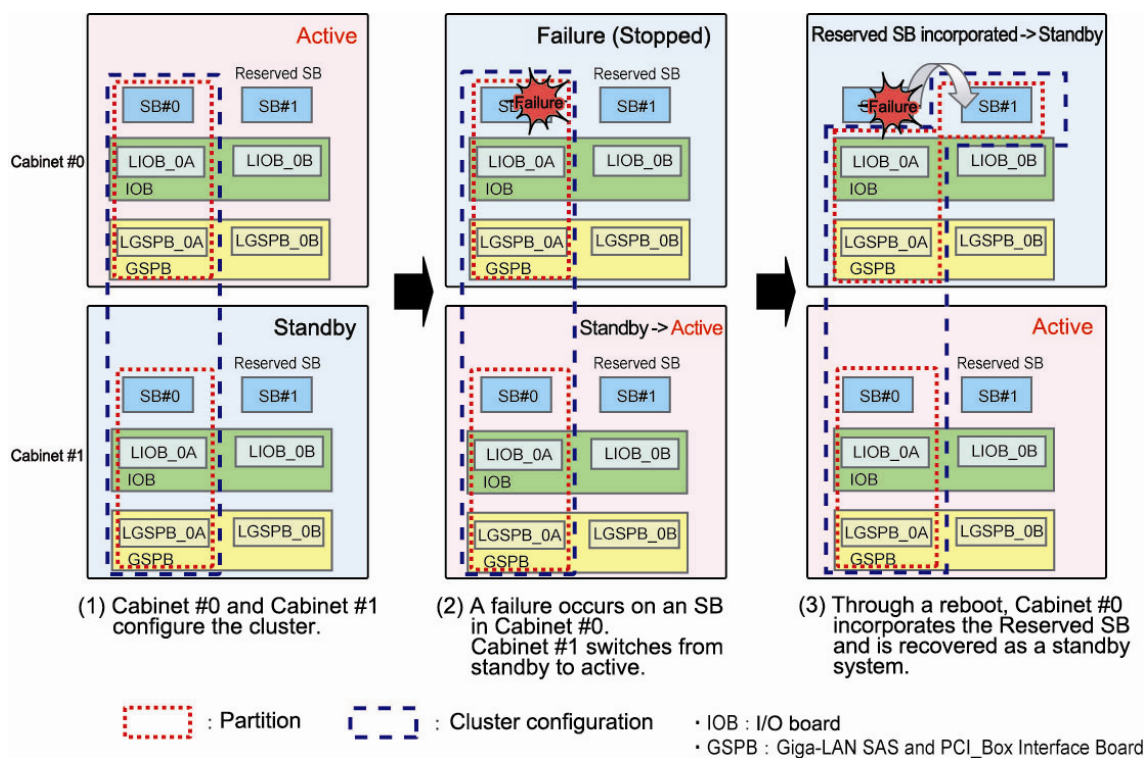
Active

Reserved SB

SB#0 SB#1

Cabinet #0

LIOB_0A LIOB_0B

IOB

LGSPB_0A LGSPB_0B

GSPB

Standby

Reserved SB

SB#0 SB#1

Cabinet #1

LIOB_0A LIOB_0B

IOB

LGSPB_0A LGSPB_0B

GSPB

(1) Cabinet #0 and Cabinet #1 configure the cluster.

Failure (Stopped)

Reserved SB

SB Failure SB#1

LIOB_0A LIOB_0B

IOB

LGSPB_0A LGSPB_0B

GSPB

Standby -> Active

Reserved SB

SB#0 SB#1

LIOB_0A LIOB_0B

IOB

LGSPB_0A LGSPB_0B

GSPB

(2) A failure occurs on an SB in Cabinet #0. Cabinet #1 switches from standby to active.

Reserved SB incorporated -> Standby

Failure SB#1

LIOB_0A LIOB_0B

IOB

LGSPB_0A LGSPB_0B

GSPB

Active

Reserved SB

SB#0 SB#1

LIOB_0A LIOB_0B

IOB

LGSPB_0A LGSPB_0B

GSPB

(3) Through a reboot, Cabinet #0 incorporates the Reserved SB and is recovered as a standby system.

: Partition

: Cluster configuration

・IOB : I/O board

・GSPB : Giga-LAN SAS and PCI_Box Interface Board